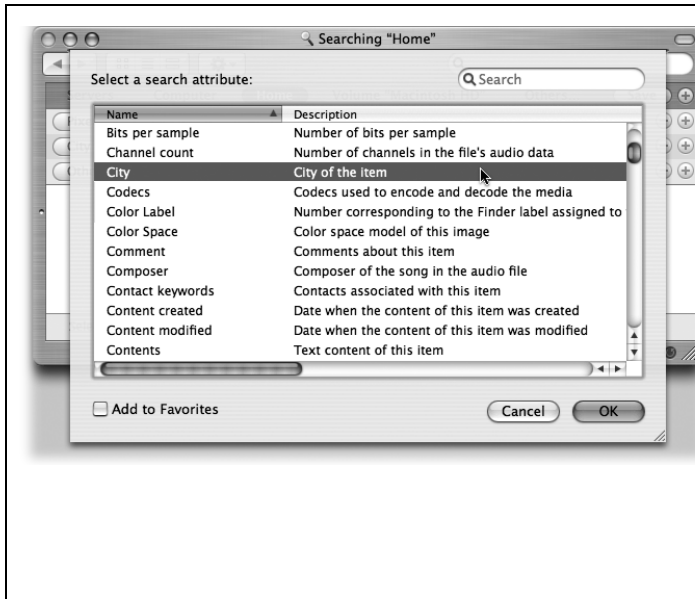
Searching "Home"

Select a search attribute:

Search

| Name | Description |
|---|---|
| Bits per sample | Number of bits per sample |
| Channel count | Number of channels in the file's audio data |
| City | City of the item |
| Codecs | Codecs used to encode and decode the media |
| Color Label | Number corresponding to the Finder label assigned to |
| Color Space | Color space model of this image |
| Comment | Comments about this item |
| Composer | Composer of the song in the audio file |
| Contact keywords | Contacts associated with this item |
| Content created | Date when the content of this item was created |
| Content modified | Date when the content of this item was modified |
| Contents | Text content of this item |

Add to Favorites

Cancel

OK